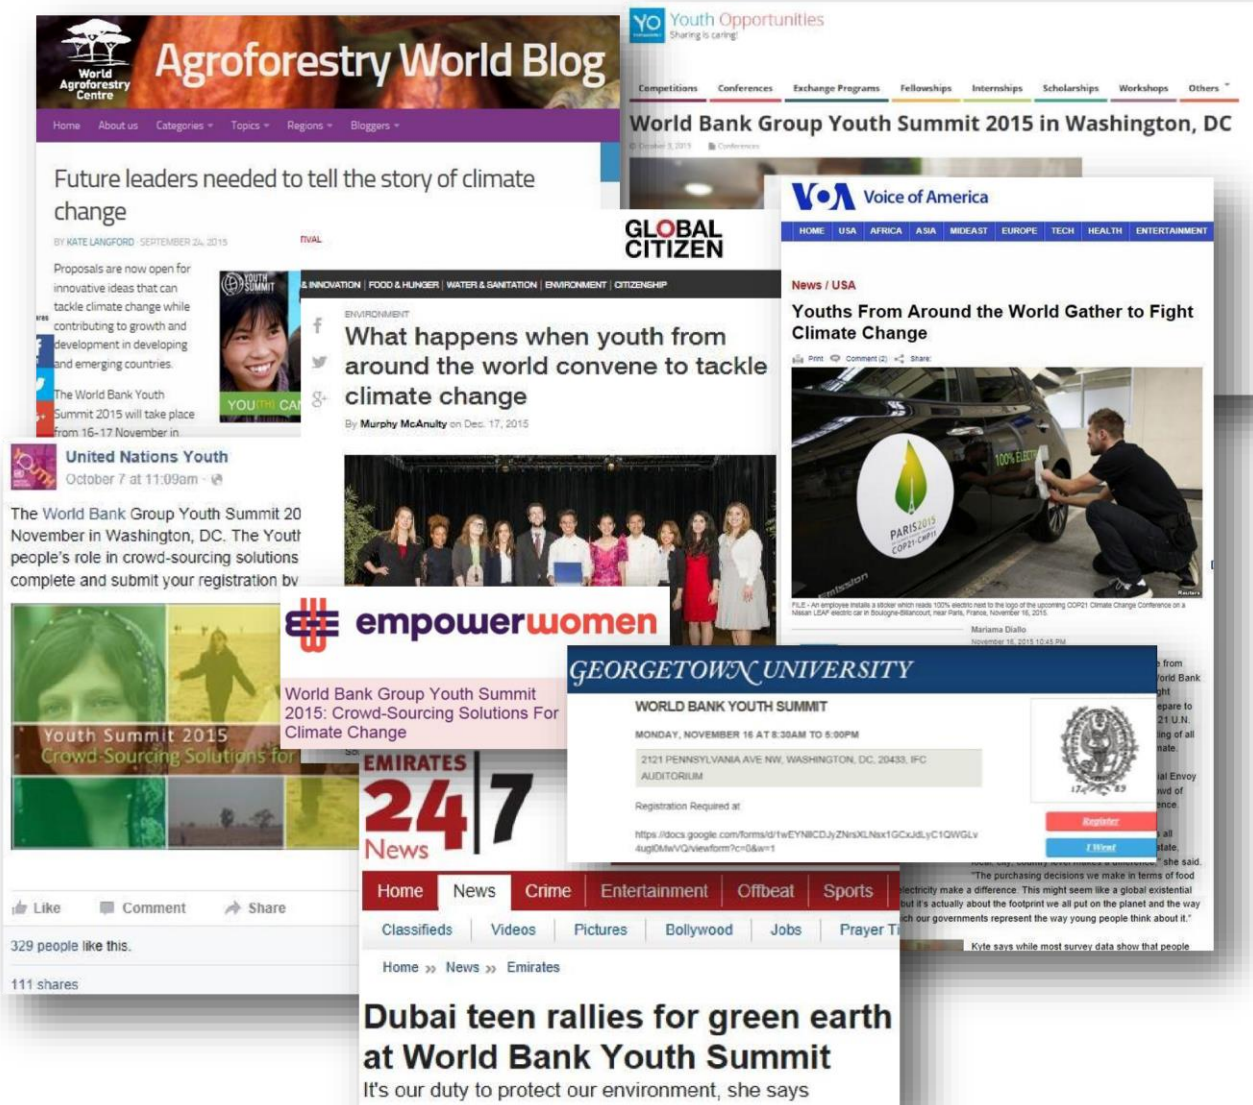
World Agroforestry Centre

Agroforestry World Blog

Home About us Categories Topics Regions Bloggers

Future leaders needed to tell the story of climate change

BY KATE LANGFORD · SEPTEMBER 24, 2015

Proposals are now open for innovative ideas that can tackle climate change while contributing to growth and development in developing and emerging countries.

The World Bank Youth Summit 2015 will take place from 16-17 November in

YO Youth Opportunities
Sharing is caring!

Competitions Conferences Exchange Programs Fellowships Internships Scholarships Workshops Others

World Bank Group Youth Summit 2015 in Washington, DC

GLOBAL CITIZEN

& INNOVATION | FOOD & HUNGER | WATER & SANITATION | ENVIRONMENT | CITIZENSHIP

ENVIRONMENT

What happens when youth from around the world convene to tackle climate change

By Murphy McAnulty on Dec. 17, 2015

VOA Voice of America

HOME USA AFRICA ASIA MIDEAST EUROPE TECH HEALTH ENTERTAINMENT

News / USA

Youths From Around the World Gather to Fight Climate Change

Print Comment (2) Share

PARIS2015 COP21·CMP11

100% ELECTRIC

Mariama Diallo
November 16, 2015 10:45 PM

United Nations Youth
October 7 at 11:09am

The World Bank Group Youth Summit 20 November in Washington, DC. The Youth people's role in crowd-sourcing solutions complete and submit your registration by

Youth Summit 2015
Crowd-Sourcing Solutions for

Like Comment Share

329 people like this.

111 shares

empowerwomen

World Bank Group Youth Summit 2015: Crowd-Sourcing Solutions For Climate Change

GEORGETOWN UNIVERSITY

WORLD BANK YOUTH SUMMIT

MONDAY, NOVEMBER 16 AT 8:30AM TO 5:00PM

2121 PENNSYLVANIA AVE NW, WASHINGTON, DC, 20433, IFC AUDITORIUM

Registration Required at

https://docs.google.com/forms/d/1wEYN8CDJyZNrsXLNsx1GCxJdLyC1QWGLv4ugl0MwVQ/viewform?c=0&w=1

Register
I Went

"The purchasing decisions we make in terms of food electricity make a difference. This might seem like a global existential but it's actually about the footprint we all put on the planet and the way our governments represent the way young people think about it."

Kyle says while most survey data show that people

EMIRATES 24|7 News

Home News Crime Entertainment Offbeat Sports

Classifieds Videos Pictures Bollywood Jobs Prayer Ti

Home » News » Emirates

Dubai teen rallies for green earth at World Bank Youth Summit

It's our duty to protect our environment, she says